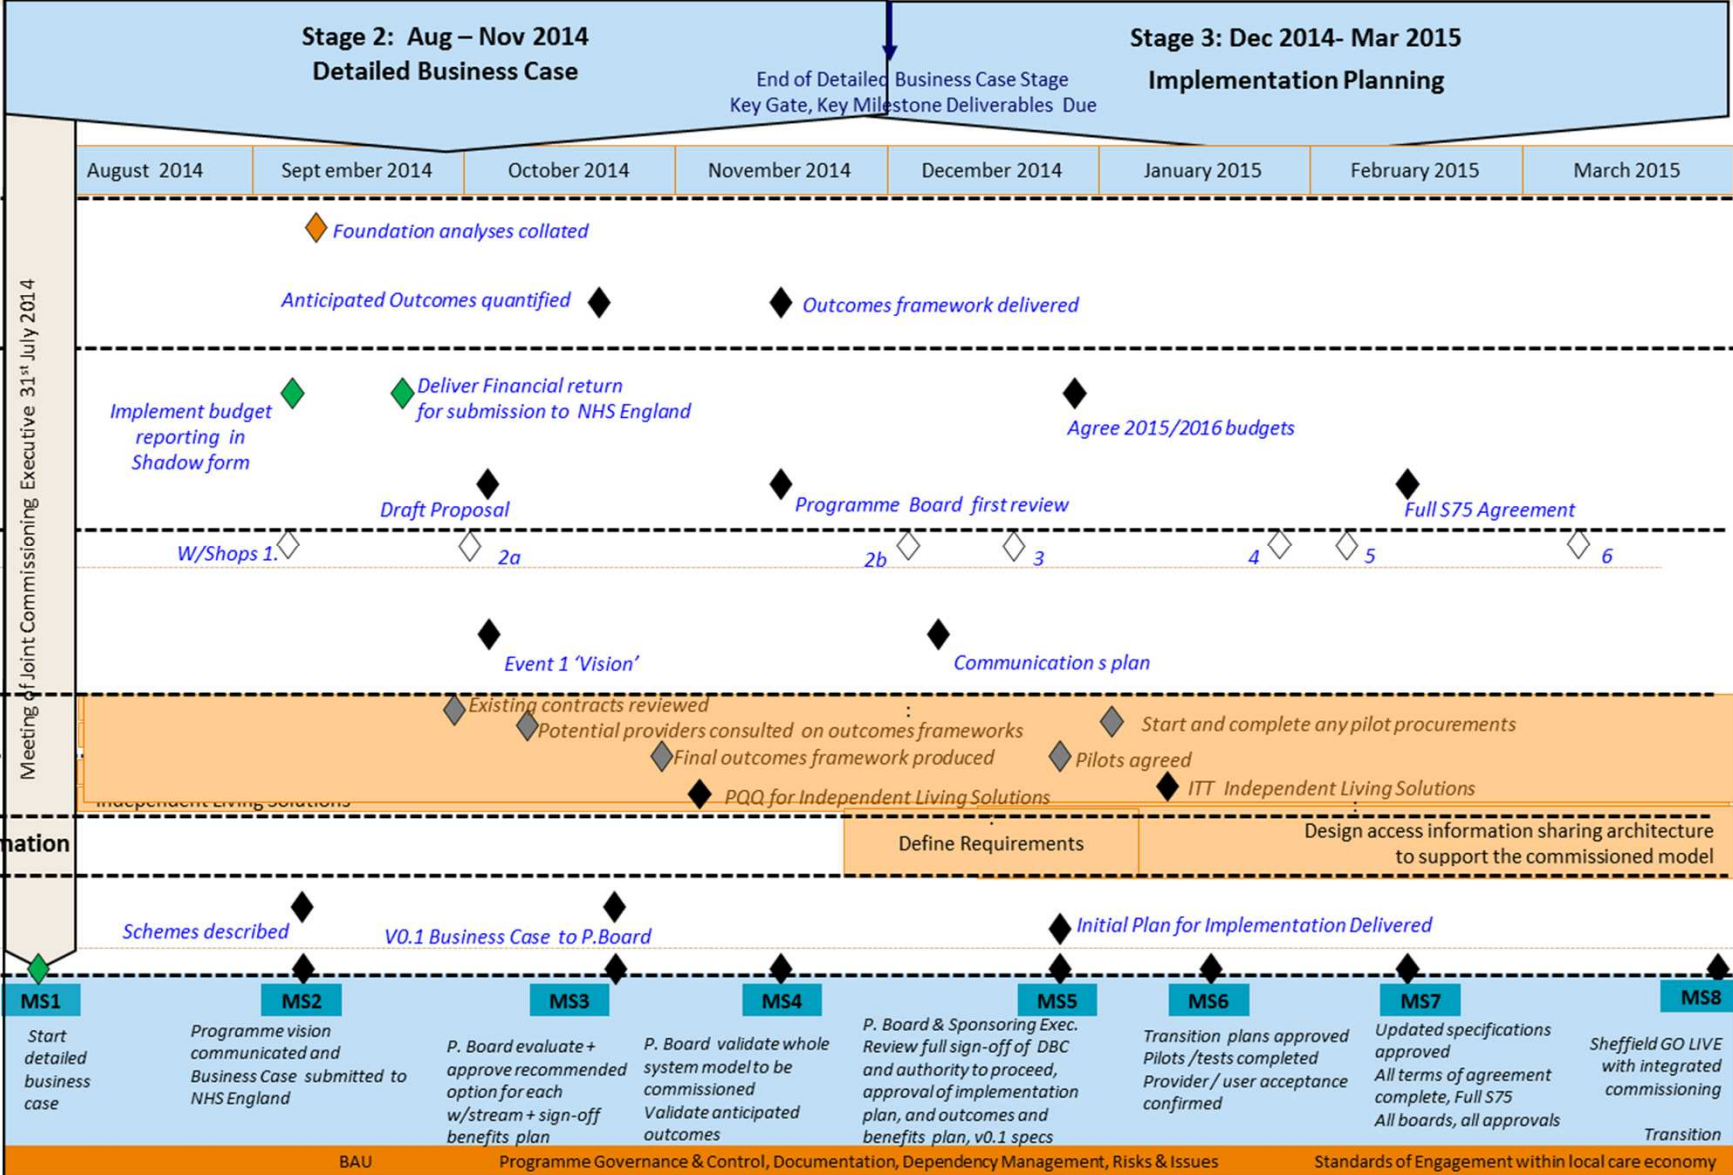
Stage 2: Aug – Nov 2014
Detailed Business Case

End of Detailed Business Case Stage
Key Gate, Key Milestone Deliverables Due

Stage 3: Dec 2014- Mar 2015
Implementation Planning

| August 2014 | Sept ember 2014 | October 2014 | November 2014 | December 2014 | January 2015 | February 2015 | March 2015 |
|---|---|---|---|---|---|---|---|

Meeting of Joint Commissioning Executive 31st July 2014

Foundation analyses collated

Anticipated Outcomes quantified

Outcomes framework delivered

Implement budget reporting in Shadow form

Deliver Financial return for submission to NHS England

Agree 2015/2016 budgets

Draft Proposal

Programme Board first review

Full S75 Agreement

W/Shops 1.

2a

2b

3

4

5

6

Event 1 'Vision'

Communication s plan

Existing contracts reviewed

Potential providers consulted on outcomes frameworks

Start and complete any pilot procurements

Final outcomes framework produced

Pilots agreed

ITT Independent Living Solutions

Independent Living Solutions

PQQ for Independent Living Solutions

mation

Define Requirements

Design access information sharing architecture to support the commissioned model

Schemes described

V0.1 Business Case to P.Board

Initial Plan for Implementation Delivered

MS1
Start detailed business case

MS2
Programme vision communicated and Business Case submitted to NHS England

MS3
P. Board evaluate + approve recommended option for each w/stream + sign-off benefits plan

MS4
P. Board validate whole system model to be commissioned
Validate anticipated outcomes

MS5
P. Board & Sponsoring Exec. Review full sign-off of DBC and authority to proceed, approval of implementation plan, and outcomes and benefits plan, v0.1 specs

MS6
Transition plans approved
Pilots /tests completed
Provider / user acceptance confirmed

MS7
Updated specifications approved
All terms of agreement complete, Full S75
All boards, all approvals

MS8
Sheffield GO LIVE with integrated commissioning
Transition

BAU

Programme Governance & Control, Documentation, Dependency Management, Risks & Issues

Standards of Engagement within local care economy